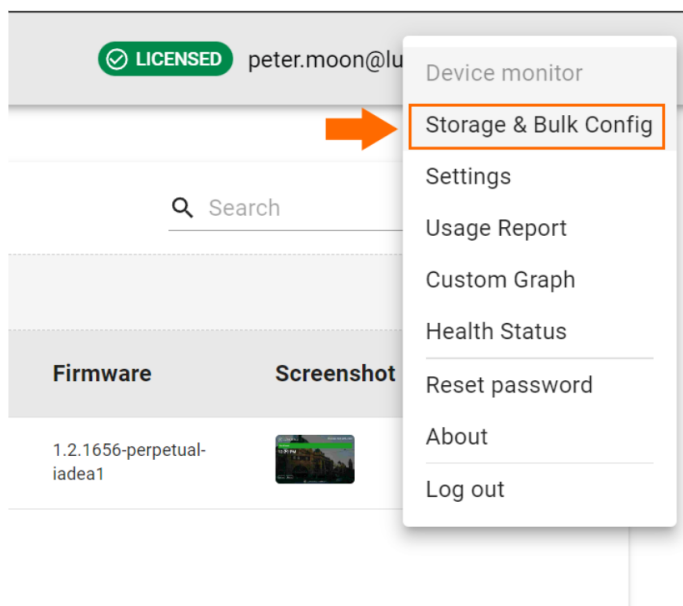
LICENSED peter.moon@lu

Device monitor
Storage & Bulk Config
Settings
Usage Report
Custom Graph
Health Status
Reset password
About
Log out

Search

| Firmware | Screenshot |
|---|---|
| 1.2.1656-perpetual-iadea1 | |